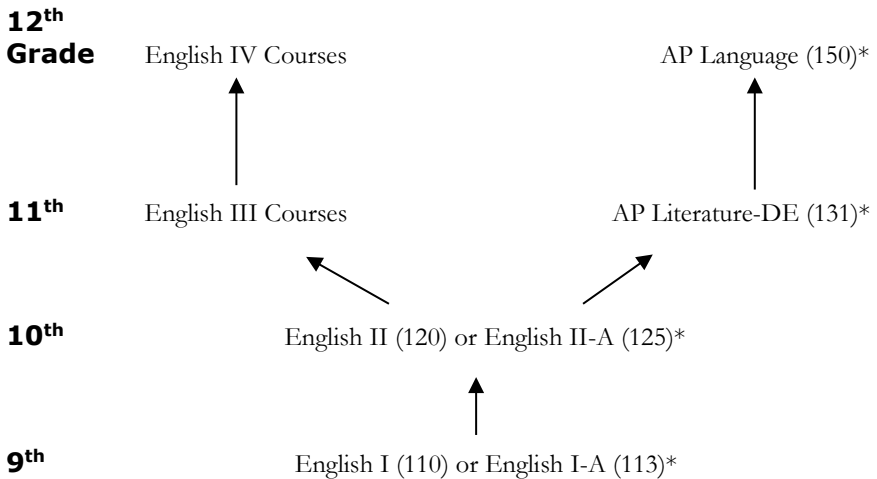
12$^{th}$ Grade English IV Courses AP Language (150)*

11$^{th}$ English III Courses AP Literature-DE (131)*

10$^{th}$ English II (120) or English II-A (125)*

9$^{th}$ English I (110) or English I-A (113)*